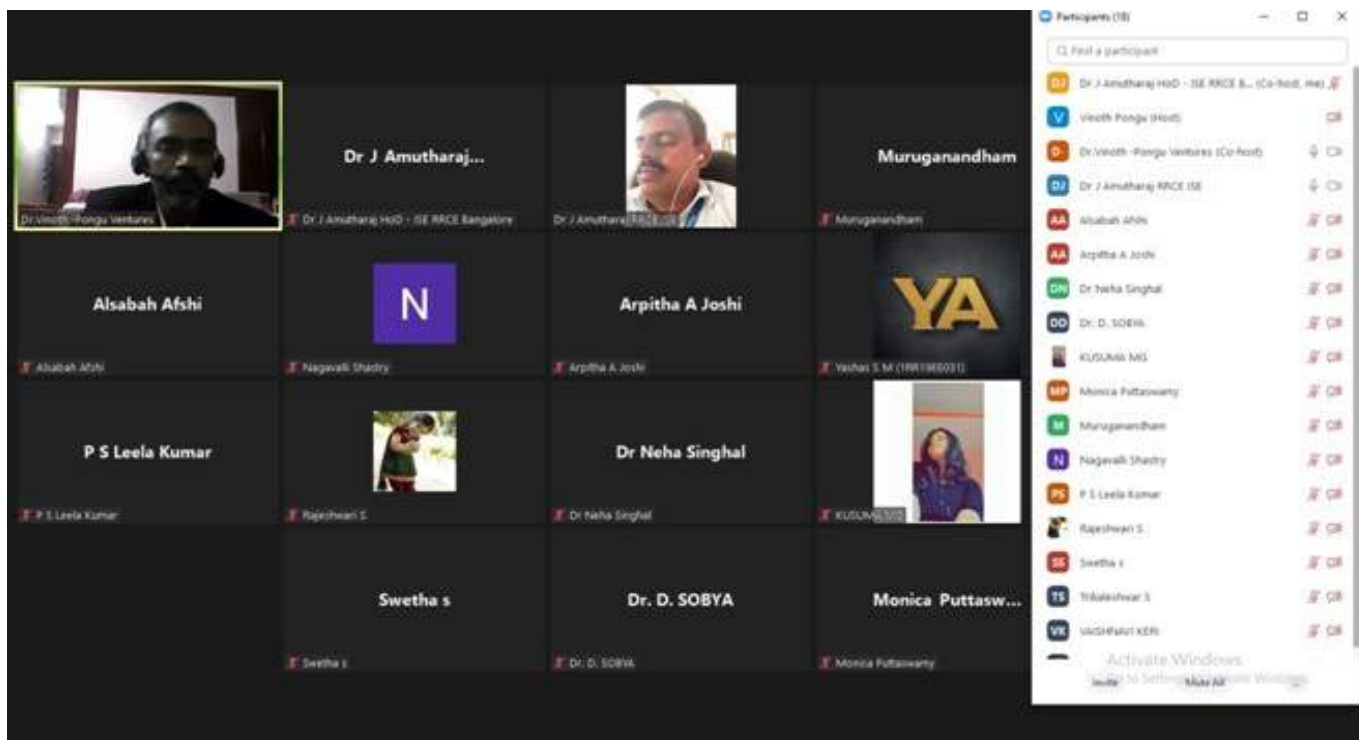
Dr.Vinoth -Pongu Ventures

Dr J Amutharaj...

Dr J Amutharaj HoD - ISE RRCE Bangalore

Dr J Amutharaj RRCE ISE

Muruganandham

Muruganandham

Alsabah Afshi

Alsabah Afshi

N

Nagavalli Shastry

Arpitha A Joshi

Arpitha A Joshi

YA

Yashas S M (1RR19IE031)

P S Leela Kumar

P S Leela Kumar

Rajeshwari S

Dr Neha Singhal

Dr Neha Singhal

KUSUMA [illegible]

Swetha s

Swetha s

Dr. D. SOBYA

Dr. D. SOBYA

Monica Puttasw...

Monica Puttaswamy

Participants (18)

Find a participant

DJ Dr J Amutharaj HoD - ISE RRCE B... (Co-host, me)

V Vinoth Pongu (Host)

D Dr.Vinoth -Pongu Ventures (Co-host)

DJ Dr J Amutharaj RRCE ISE

AA Alsabah Afshi

AA Arpitha A Joshi

DN Dr Neha Singhal

DD Dr. D. SOBYA

KUSUMA MG

MP Monica Puttaswamy

M Muruganandham

N Nagavalli Shastry

PS P S Leela Kumar

Rajeshwari S

SS Swetha s

TS Trikaleshwar S

VK VAISHNAVI KERI

Activate Windows
Go to Settings to activate Windows.

Invite

Mute All